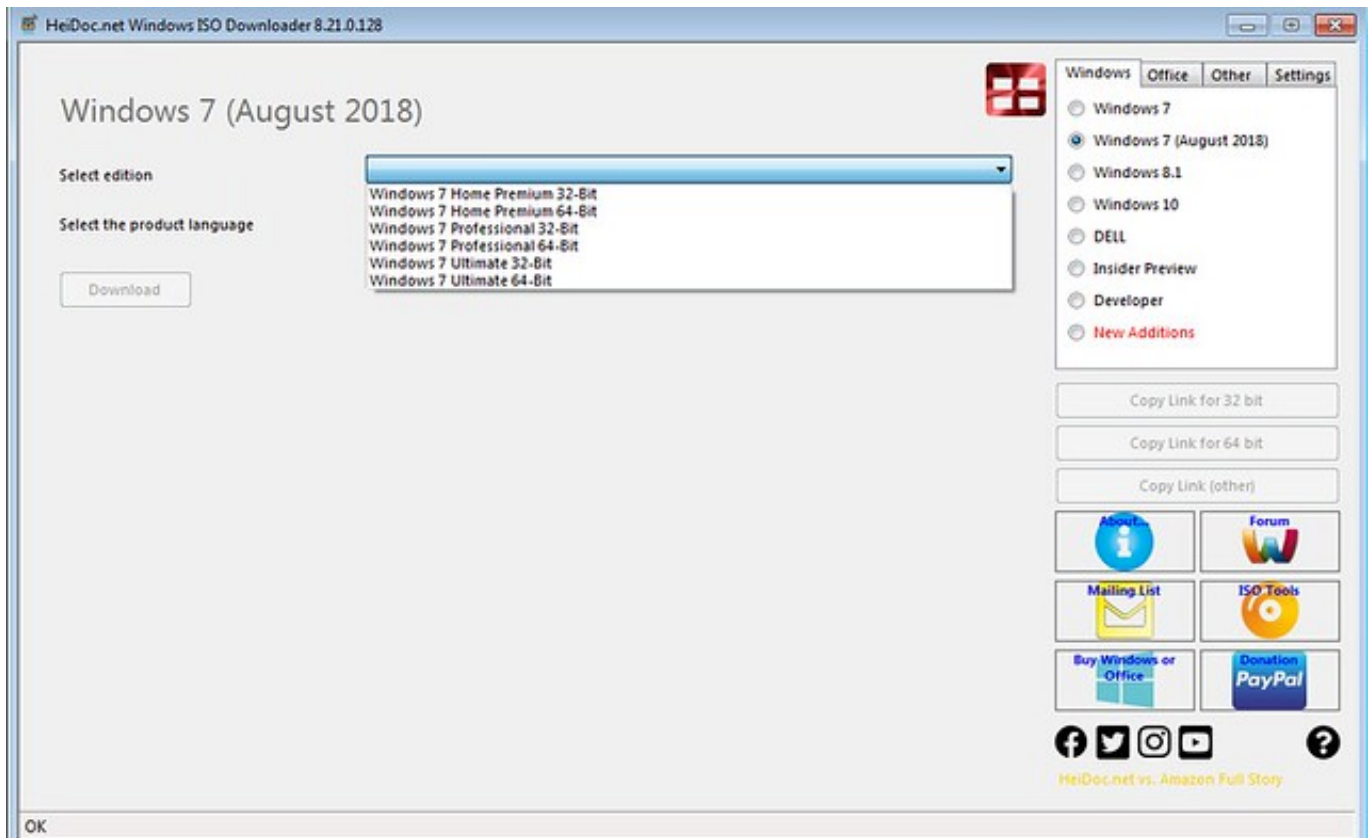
HeiDoc.net Windows ISO Downloader 8.21.0.128

Windows 7 (August 2018)

Select edition

Windows 7 Home Premium 32-Bit
Windows 7 Home Premium 64-Bit
Windows 7 Professional 32-Bit
Windows 7 Professional 64-Bit
Windows 7 Ultimate 32-Bit
Windows 7 Ultimate 64-Bit

Select the product language

Download

Windows | Office | Other | Settings

Windows 7
Windows 7 (August 2018)
Windows 8.1
Windows 10
DELL
Insider Preview
Developer
New Additions

Copy Link for 32 bit
Copy Link for 64 bit
Copy Link (other)

About...
Forum
Mailing List
ISO Tools
Buy Windows or Office
Donation PayPal

HeiDoc.net vs. Amazon Full Story

OK